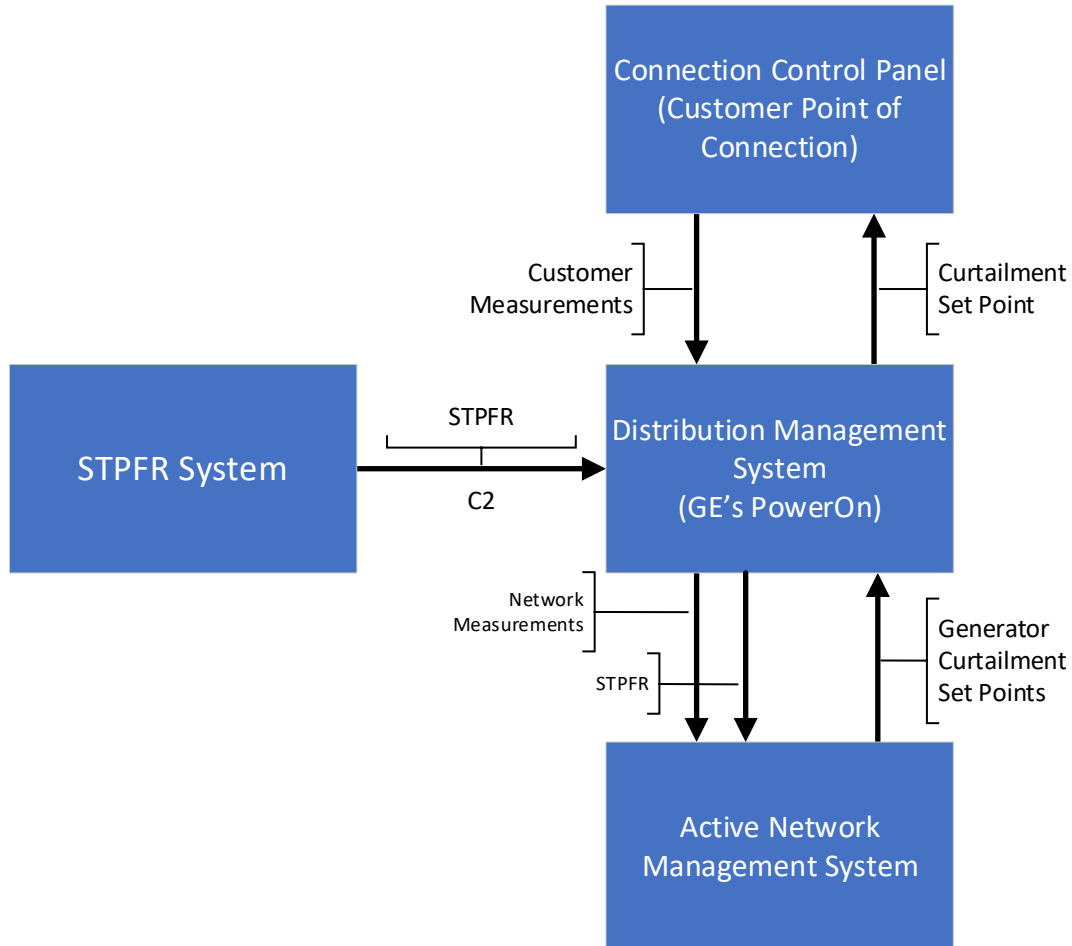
Connection Control Panel (Customer Point of Connection)

Customer Measurements

Curtailment Set Point

STPFR System

STPFR

C2

Distribution Management System (GE’s PowerOn)

Network Measurements

STPFR

Generator Curtailment Set Points

Active Network Management System